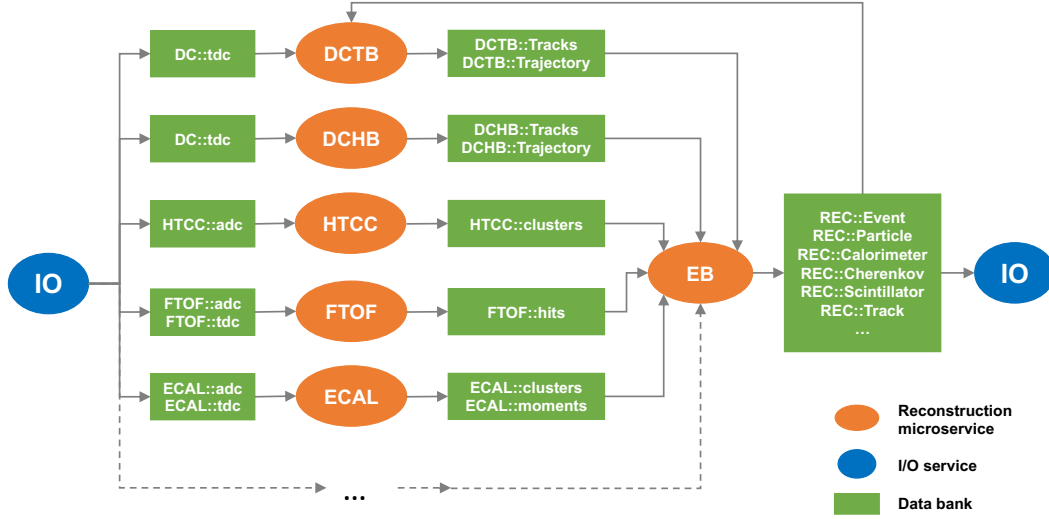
IO

DC::tdc

DCTB

DCTB::Tracks
DCTB::Trajectory

DC::tdc

DCHB

DCHB::Tracks
DCHB::Trajectory

HTCC::adc

HTCC

HTCC::clusters

FTOF::adc
FTOF::tdc

FTOF

FTOF::hits

ECAL::adc
ECAL::tdc

ECAL

ECAL::clusters
ECAL::moments

...

EB

REC::Event
REC::Particle
REC::Calorimeter
REC::Cherenkov
REC::Scintillator
REC::Track
...

IO

Reconstruction microservice

I/O service

Data bank